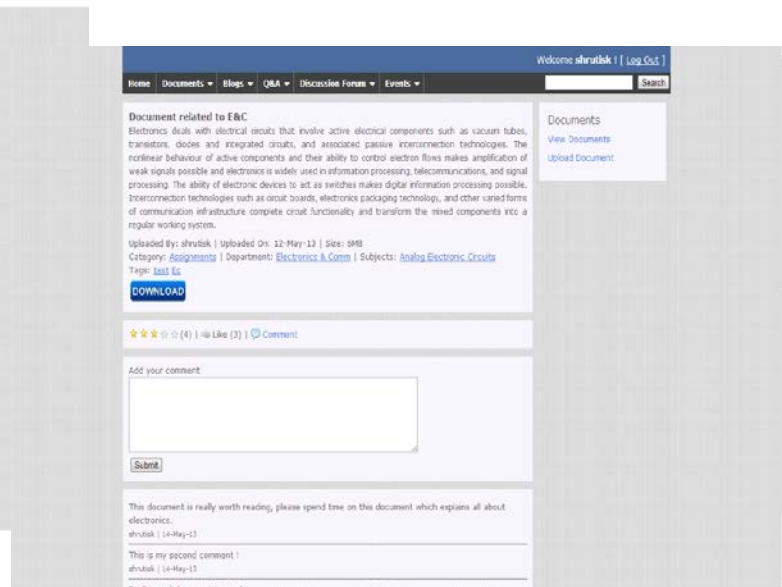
Welcome shrutisk ! [ Log Out ]

Home Documents ▾ Blogs ▾ Q&A ▾ Discussion Forum ▾ Events ▾

Search

Document related to E&C

Electronics deals with electrical circuits that involve active electrical components such as vacuum tubes, transistors, diodes and integrated circuits, and associated passive interconnection technologies. The nonlinear behaviour of active components and their ability to control electron flows makes amplification of weak signals possible and electronics is widely used in information processing, telecommunications, and signal processing. The ability of electronic devices to act as switches makes digital information processing possible. Interconnection technologies such as circuit boards, electronics packaging technology, and other varied forms of communication infrastructure complete circuit functionality and transform the mixed components into a regular working system.

Uploaded By: shrutisk | Uploaded On: 12-May-13 | Size: 5MB
Category: Assignments | Department: Electronics & Comm | Subjects: Analog Electronic Circuits
Tags: test Ec

DOWNLOAD

Documents
View Documents
Upload Document

(4) | Like (3) | Comment

Add your comment

Submit

This document is really worth reading, please spend time on this document which explains all about electronics.
shrutisk | 14-May-13

This is my second comment !
shrutisk | 14-May-13